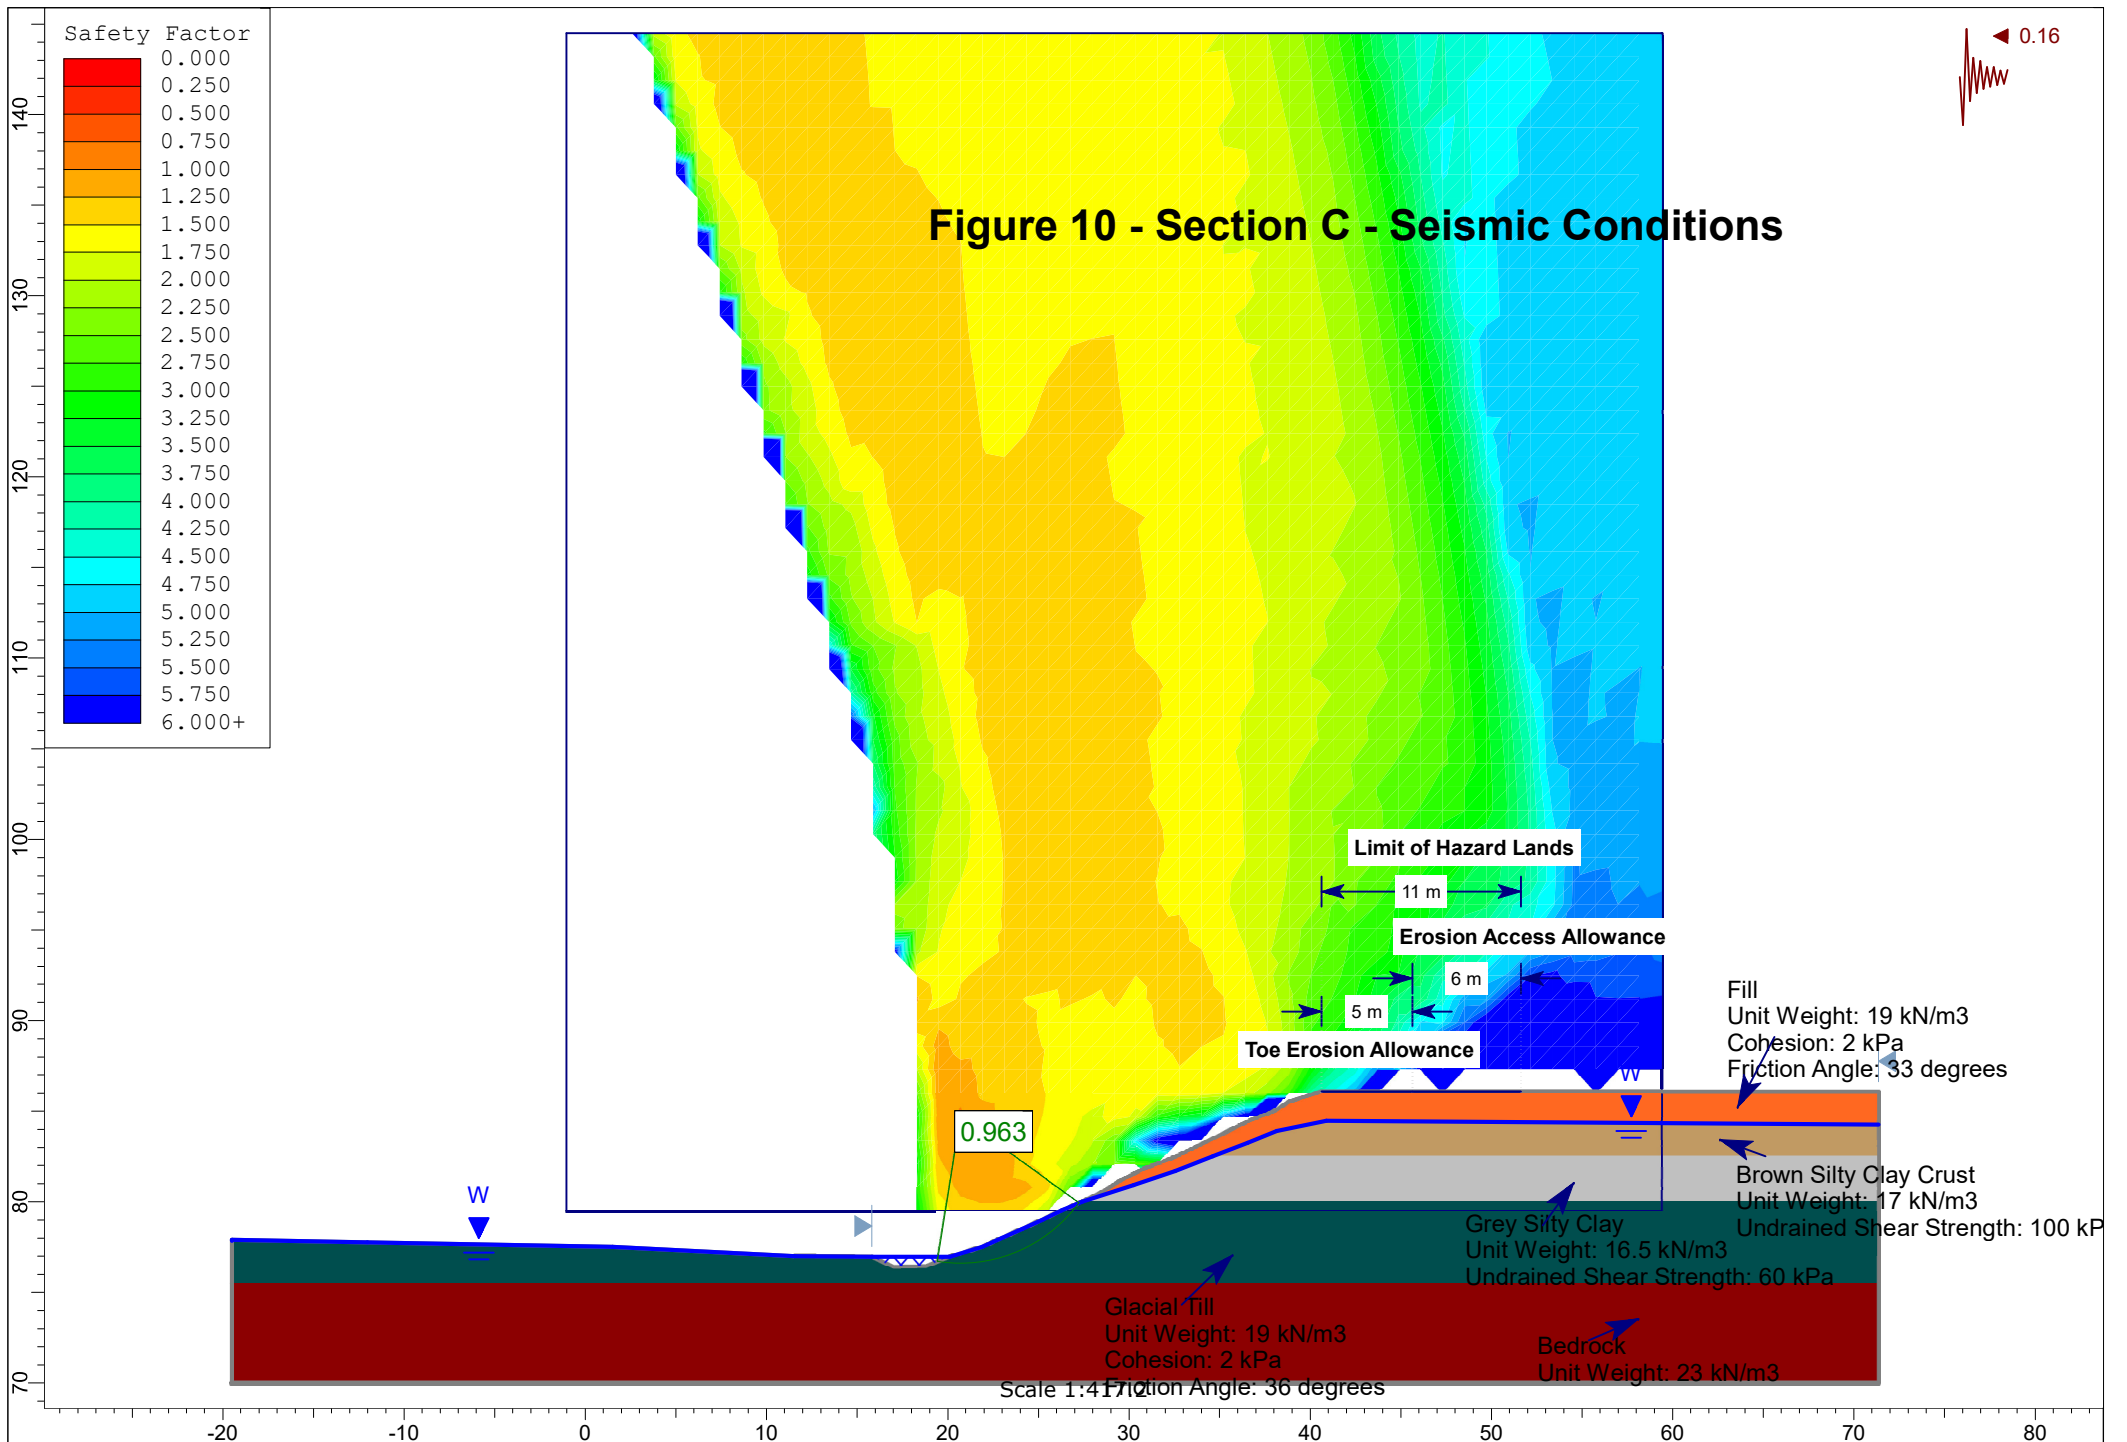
Safety Factor
0.000
0.250
0.500
0.750
1.000
1.250
1.500
1.750
2.000
2.250
2.500
2.750
3.000
3.250
3.500
3.750
4.000
4.250
4.500
4.750
5.000
5.250
5.500
5.750
6.000+

0.16

Figure 10 - Section C - Seismic Conditions

Limit of Hazard Lands
11 m
Erosion Access Allowance
6 m
5 m
Toe Erosion Allowance

Fill
Unit Weight: 19 kN/m3
Cohesion: 2 kPa
Friction Angle: 33 degrees

W
W
0.963

Brown Silty Clay Crust
Unit Weight: 17 kN/m3
Undrained Shear Strength: 100 kP

Grey Silty Clay
Unit Weight: 16.5 kN/m3
Undrained Shear Strength: 60 kPa

Glacial Till
Unit Weight: 19 kN/m3
Cohesion: 2 kPa
Friction Angle: 36 degrees

Bedrock
Unit Weight: 23 kN/m3

Scale 1:41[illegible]

140
130
120
110
100
90
80
70

-20
-10
0
10
20
30
40
50
60
70
80